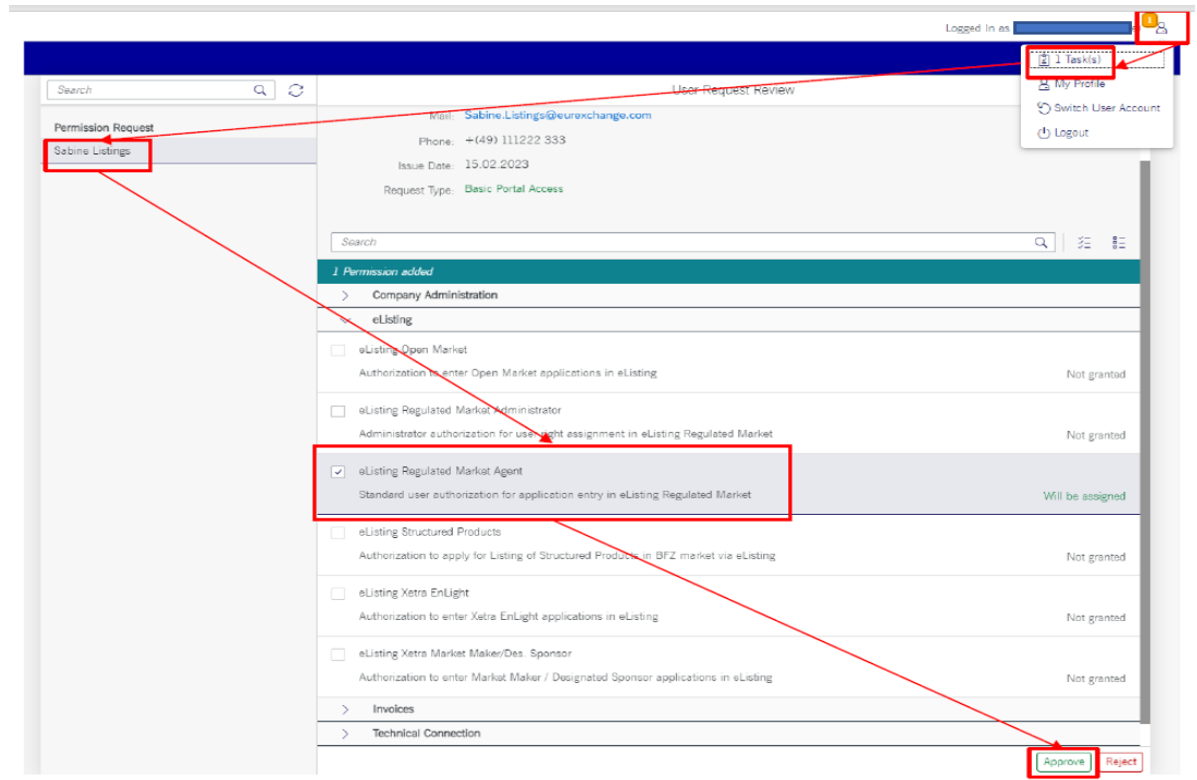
Logged in as

1

1 Task(s)
My Profile
Switch User Account
Logout

Search

Permission Request
Sabine Listings

User Request Review

Mail: Sabine.Listings@eurexchange.com
Phone: +(49) 111222 333
Issue Date: 15.02.2023
Request Type: Basic Portal Access

Search

1 Permission added

Company Administration

eListing

eListing Open Market
Authorization to enter Open Market applications in eListing
Not granted

eListing Regulated Market Administrator
Administrator authorization for user right assignment in eListing Regulated Market
Not granted

eListing Regulated Market Agent
Standard user authorization for application entry in eListing Regulated Market
Will be assigned

eListing Structured Products
Authorization to apply for Listing of Structured Products in BFZ market via eListing
Not granted

eListing Xetra EnLight
Authorization to enter Xetra EnLight applications in eListing
Not granted

eListing Xetra Market Maker/Des. Sponsor
Authorization to enter Market Maker / Designated Sponsor applications in eListing
Not granted

Invoices

Technical Connection

Approve
Reject